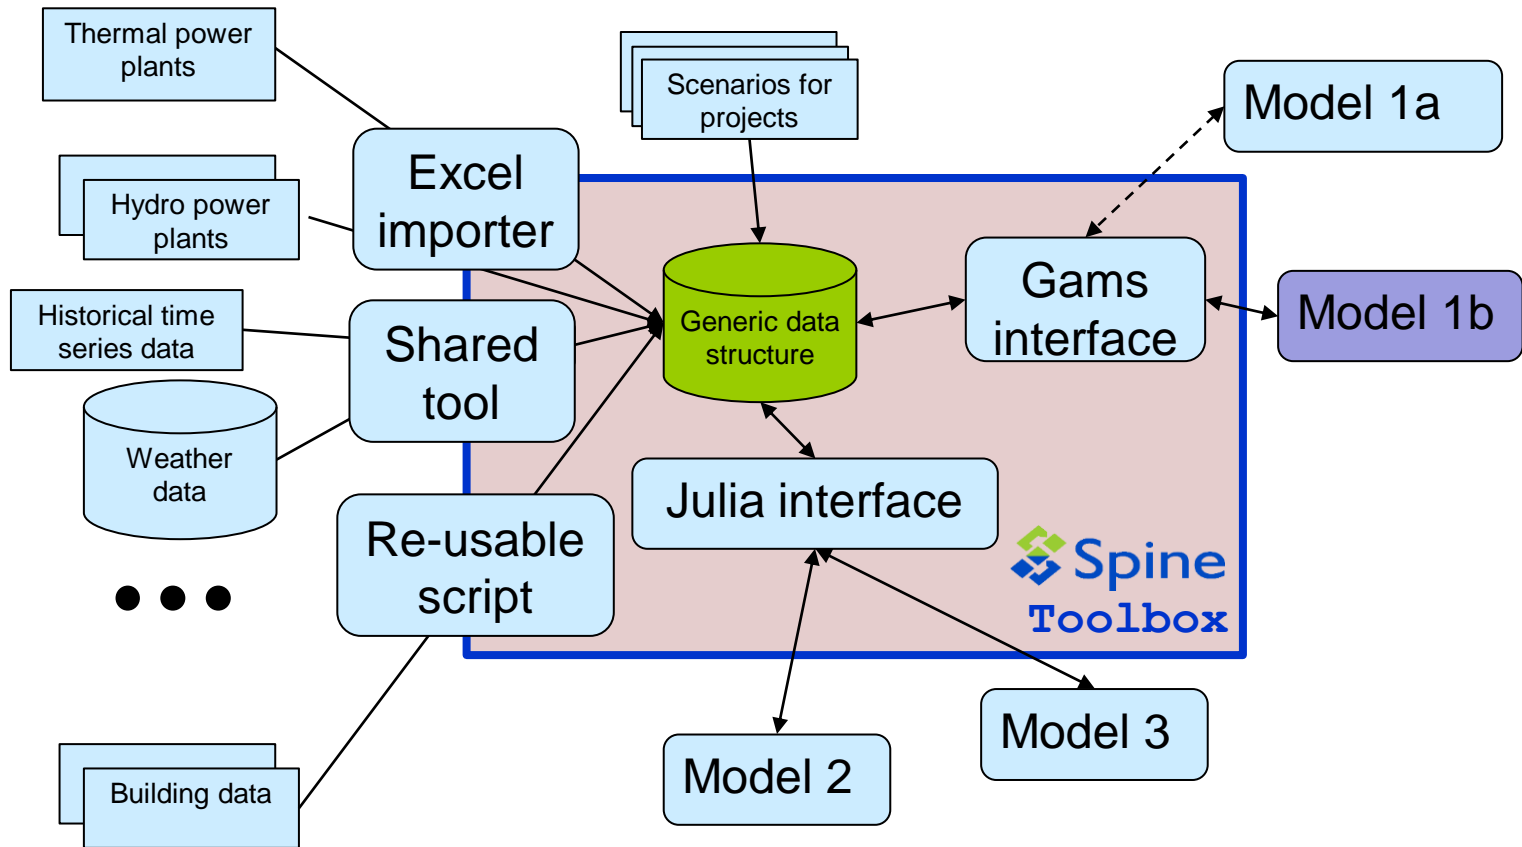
Thermal power plants

Scenarios for projects

Model 1a

Hydro power plants

Excel importer

Gams interface

Model 1b

Historical time series data

Shared tool

Generic data structure

Weather data

Julia interface

Spine Toolbox

Re-usable script

Model 3

Model 2

Building data